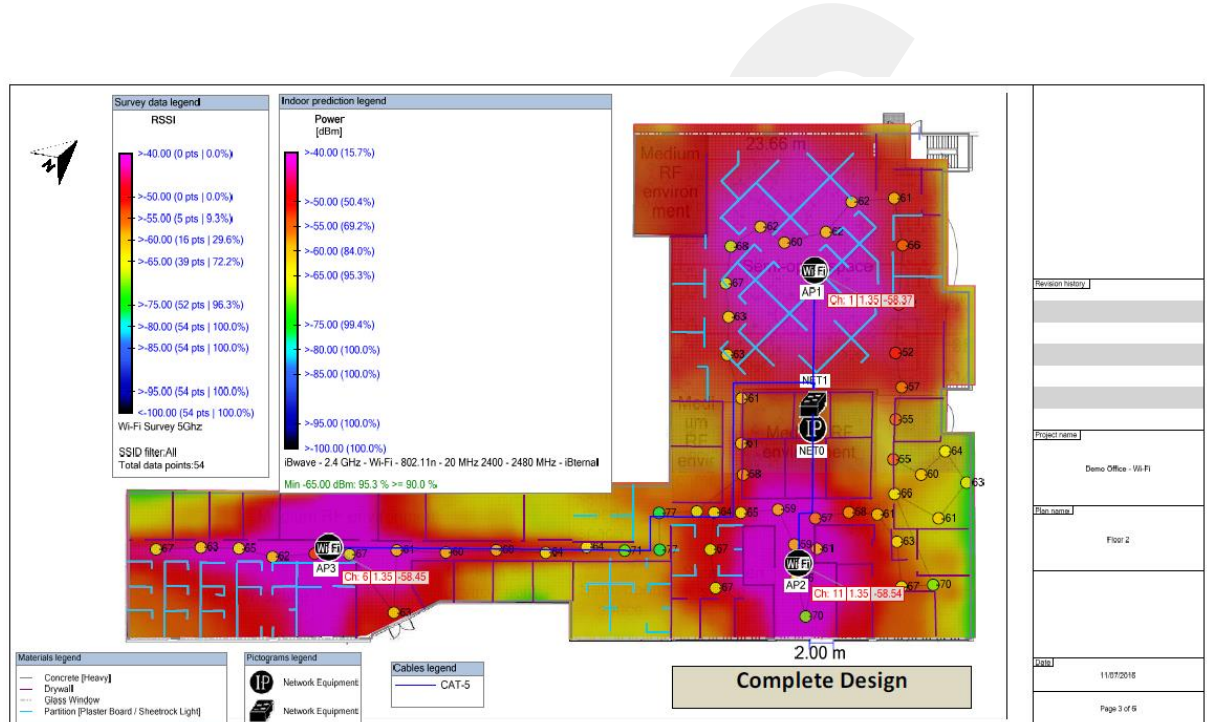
Survey data legend

RSSI

>-40.00 (0 pts | 0.0%)

>-50.00 (0 pts | 0.0%)
>-55.00 (5 pts | 9.3%)
>-60.00 (16 pts | 29.6%)
>-65.00 (39 pts | 72.2%)

>-75.00 (52 pts | 96.3%)
>-80.00 (54 pts | 100.0%)
>-85.00 (54 pts | 100.0%)

>-95.00 (54 pts | 100.0%)
<-100.00 (54 pts | 100.0%)
Wi-Fi Survey 5Ghz

SSID filter:All
Total data points:54

Indoor prediction legend

Power
[dBm]

>-40.00 (15.7%)

>-50.00 (50.4%)
>-55.00 (69.2%)
>-60.00 (84.0%)
>-65.00 (95.3%)

>-75.00 (99.4%)
>-80.00 (100.0%)
>-85.00 (100.0%)

>-95.00 (100.0%)
>-100.00 (100.0%)
iBwave - 2.4 GHz - Wi-Fi - 802.11n - 20 MHz 2400 - 2480 MHz - iBternal

Min -65.00 dBm: 95.3 % >= 90.0 %

Medium RF environment

23.66 m

62 61 62 60 62 58 66 67 63 63 52 57 61 55 61 64 60 55 66 63 61 63 57 57 68 61 59 61 63 57 70 70 57 57 67 77 77 64 65 71 64 66 60 61 62 67 67 63 65 57

Wi Fi
AP1
Ch: 1 1.35 -58.37

NET1

IP
NET0

Medium RF environment

Wi Fi
AP3
Ch: 6 1.35 -58.45

Wi Fi
AP2
Ch: 11 1.35 -58.54

2.00 m

Revision history

Project name
Demo Office - Wi-Fi

Plan name
Floor 2

Date
11/07/2016

Page 3 of 6

Materials legend
Concrete [Heavy]
Drywall
Glass Window
Partition [Plaster Board / Sheetrock Light]

Pictograms legend
IP Network Equipment
Network Equipment

Cables legend
CAT-5

Complete Design